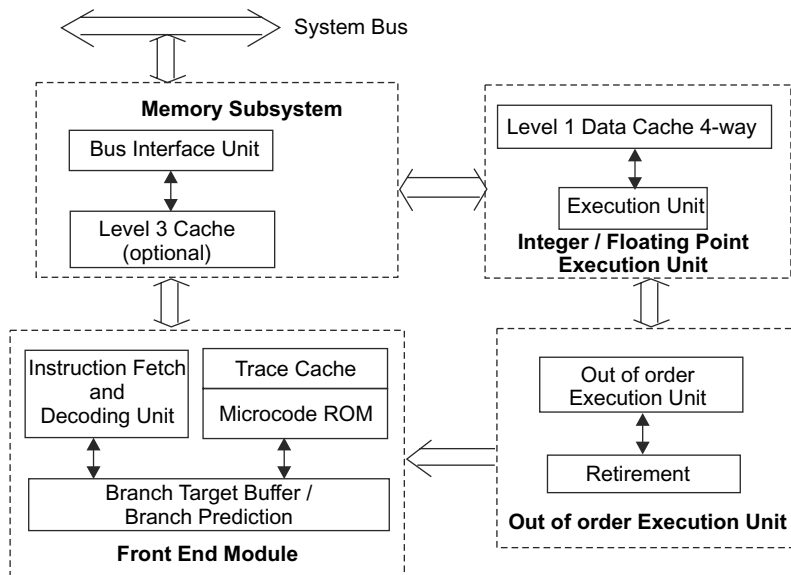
System Bus

Memory Subsystem

Bus Interface Unit

Level 3 Cache (optional)

Level 1 Data Cache 4-way

Execution Unit

Integer / Floating Point Execution Unit

Instruction Fetch and Decoding Unit

Trace Cache

Microcode ROM

Branch Target Buffer / Branch Prediction

Front End Module

Out of order Execution Unit

Retirement

Out of order Execution Unit